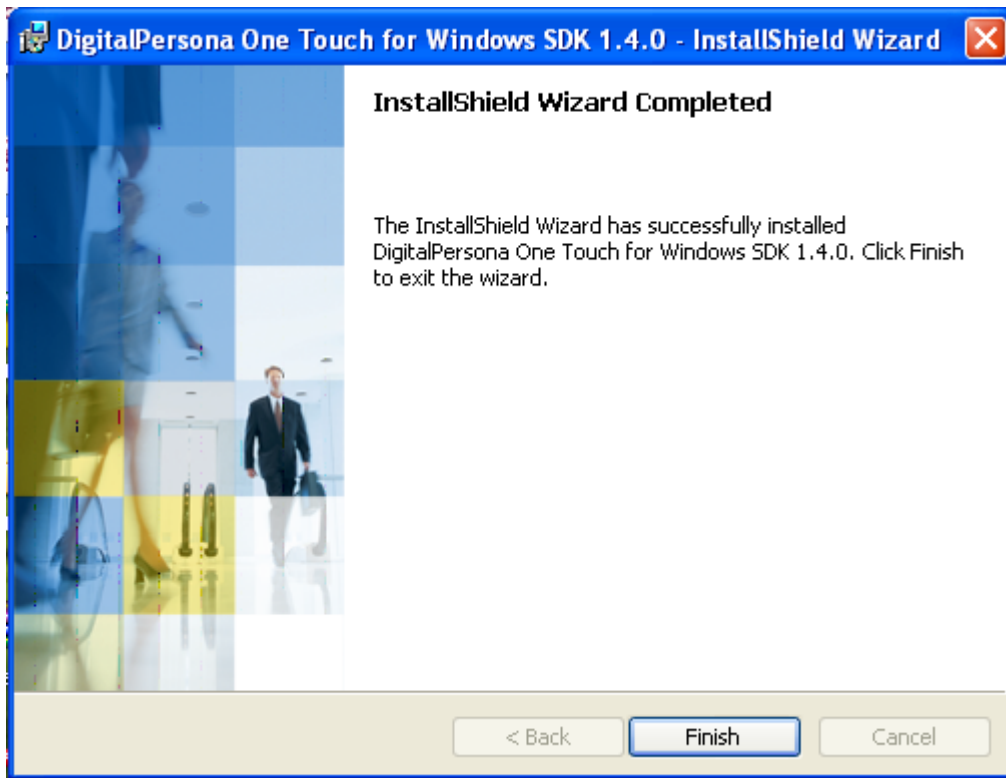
DigitalPersona One Touch for Windows SDK 1.4.0 - InstallShield Wizard

InstallShield Wizard Completed

The InstallShield Wizard has successfully installed DigitalPersona One Touch for Windows SDK 1.4.0. Click Finish to exit the wizard.

< Back
Finish
Cancel